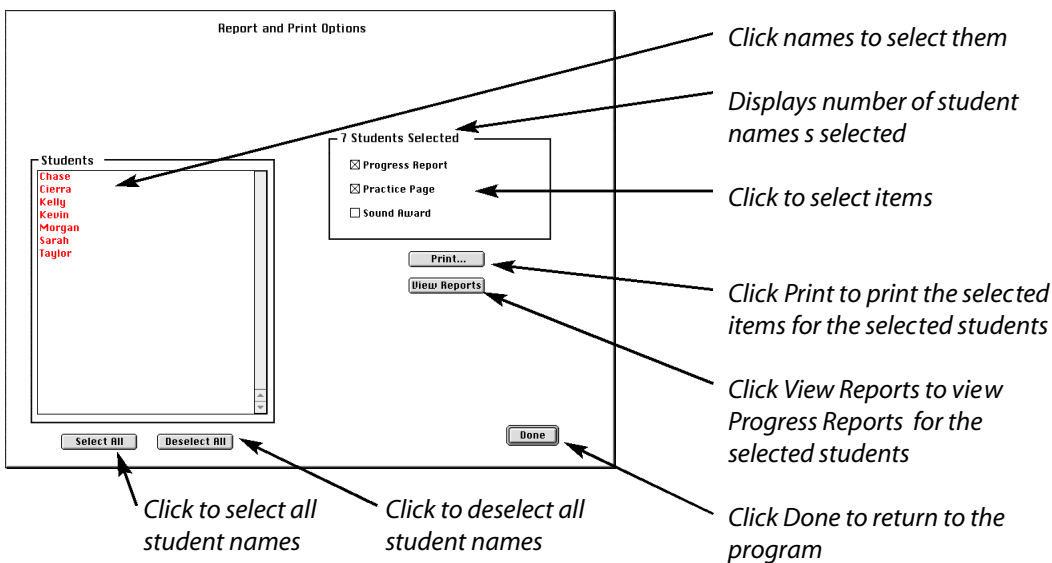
Report and Print Options

Click names to select them

Displays number of student names s selected

Students
Chase
Cierra
Kelly
Kevin
Morgan
Sarah
Taylor

7 Students Selected
☒ Progress Report
☒ Practice Page
☐ Sound Award

Click to select items

Print...

View Reports

Click Print to print the selected items for the selected students

Click View Reports to view Progress Reports for the selected students

Select All

Deselect All

Done

Click to select all student names

Click to deselect all student names

Click Done to return to the program